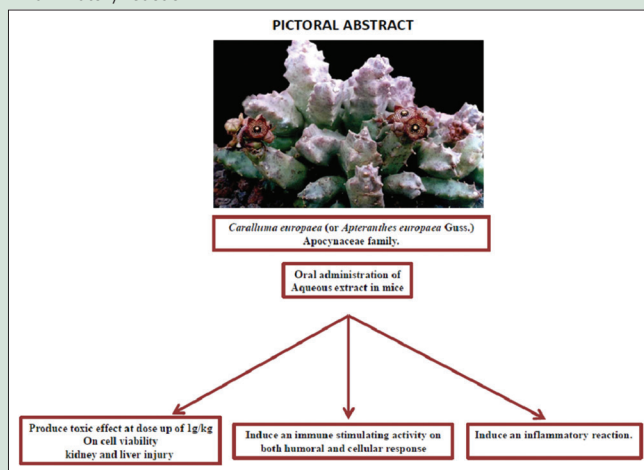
PICTORAL ABSTRACT

Caralluma europaea (or Apteranthes europaea Guss.) Apocynaceae family.

Oral administration of Aqueous extract in mice

Produce toxic effect at dose up of 1g/kg On cell viability kidney and liver injury

Induce an immune stimulating activity on both humoral and cellular response

Induce an inflammatory reaction.